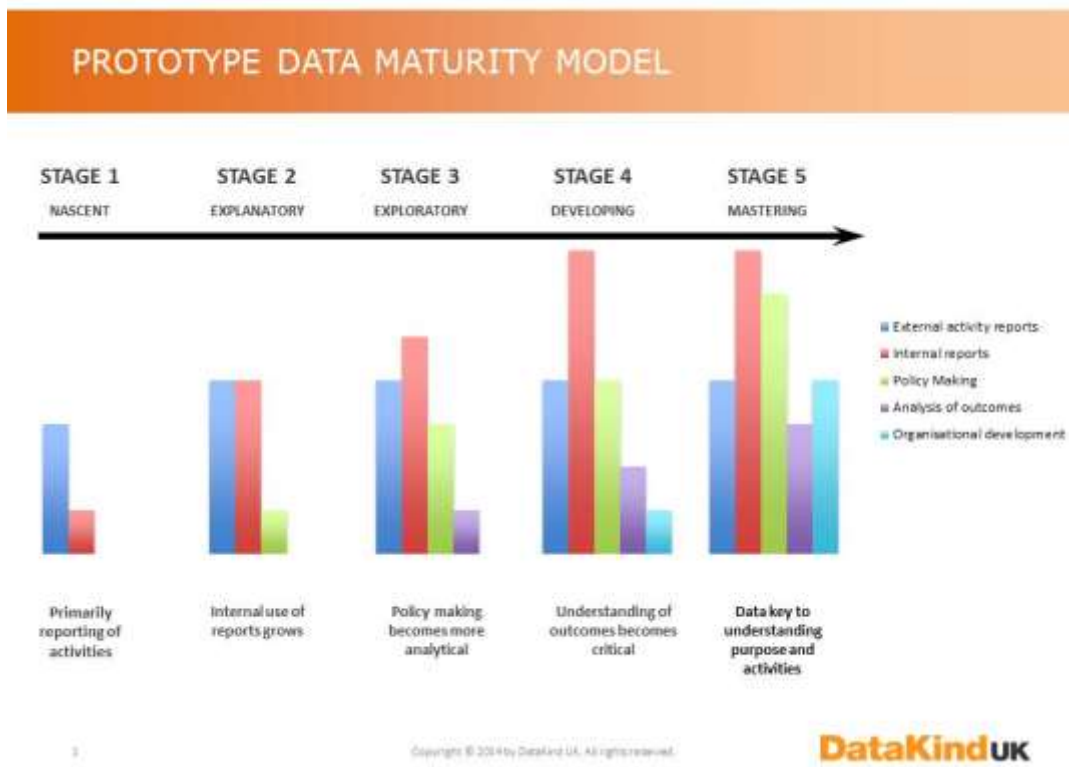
PROTOTYPE DATA MATURITY MODEL

STAGE 1
NASCENT

STAGE 2
EXPLANATORY

STAGE 3
EXPLORATORY

STAGE 4
DEVELOPING

STAGE 5
MASTERING

External activity reports
Internal reports
Policy Making
Analysis of outcomes
Organisational development

Primarily reporting of activities

Internal use of reports grows

Policy making becomes more analytical

Understanding of outcomes becomes critical

Data key to understanding purpose and activities

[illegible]

Copyright © 2014 by DataKind UK. All rights reserved.

DataKind UK